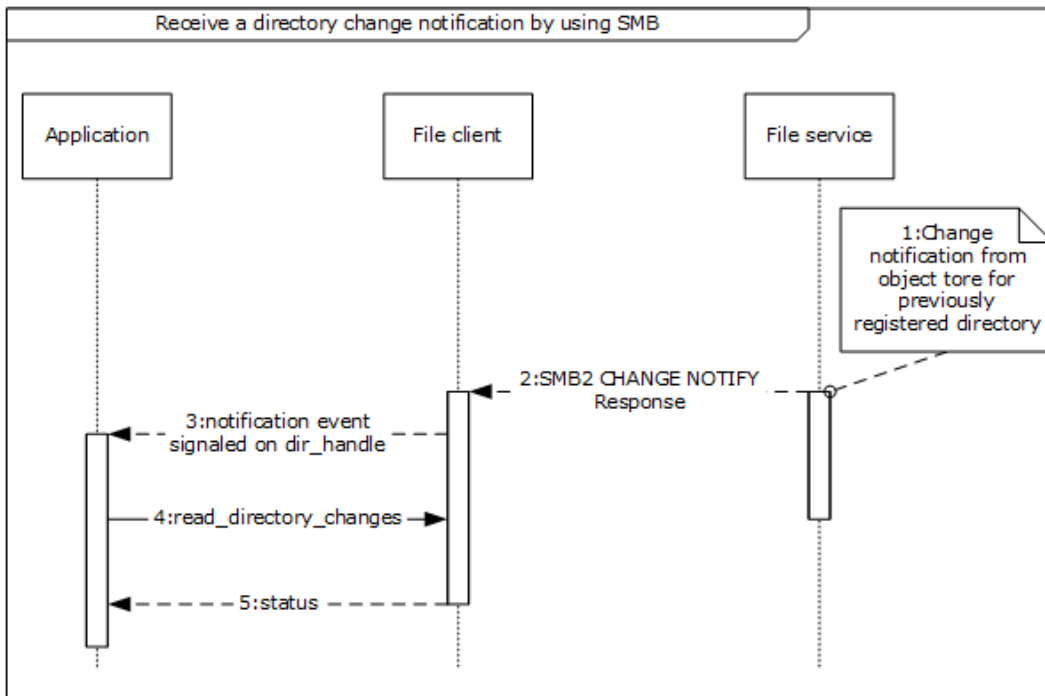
Receive a directory change notification by using SMB

Application

File client

File service

1:Change notification from object tore for previously registered directory

2:SMB2 CHANGE NOTIFY Response

3:notification event signaled on dir_handle

4:read_directory_changes

5:status